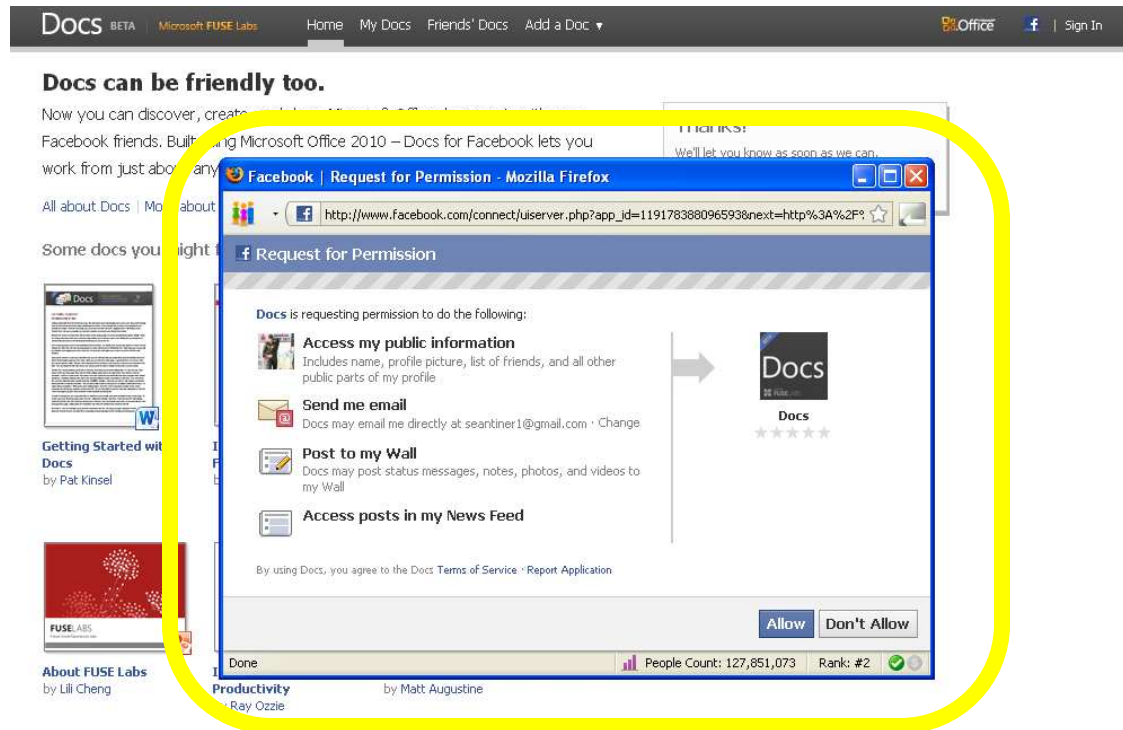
Docs BETA | Microsoft FUSE Labs
Home My Docs Friends' Docs Add a Doc ▾
Office | Sign In

Docs can be friendly too.
Now you can discover, create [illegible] Facebook friends. Built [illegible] Microsoft Office 2010 – Docs for Facebook lets you work from just abo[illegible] any

All about Docs | Mo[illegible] about

Some docs you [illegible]ight f

Thanks!
We'll let you know as soon as we can.

Getting Started wit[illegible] Docs
by Pat Kinsel

About FUSE Labs
by Lili Cheng

Productivity
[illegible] Ray Ozzie

by Matt Augustine

Facebook | Request for Permission - Mozilla Firefox
http://www.facebook.com/connect/uiserver.php?app_id=119178388096593&next=http%3A%2F%

Request for Permission

Docs is requesting permission to do the following:

Access my public information
Includes name, profile picture, list of friends, and all other public parts of my profile

Send me email
Docs may email me directly at seantiner1@gmail.com · Change

Post to my Wall
Docs may post status messages, notes, photos, and videos to my Wall

Access posts in my News Feed

Docs
Docs

By using Docs, you agree to the Docs Terms of Service · Report Application

Allow Don't Allow

Done
People Count: 127,851,073 Rank: #2